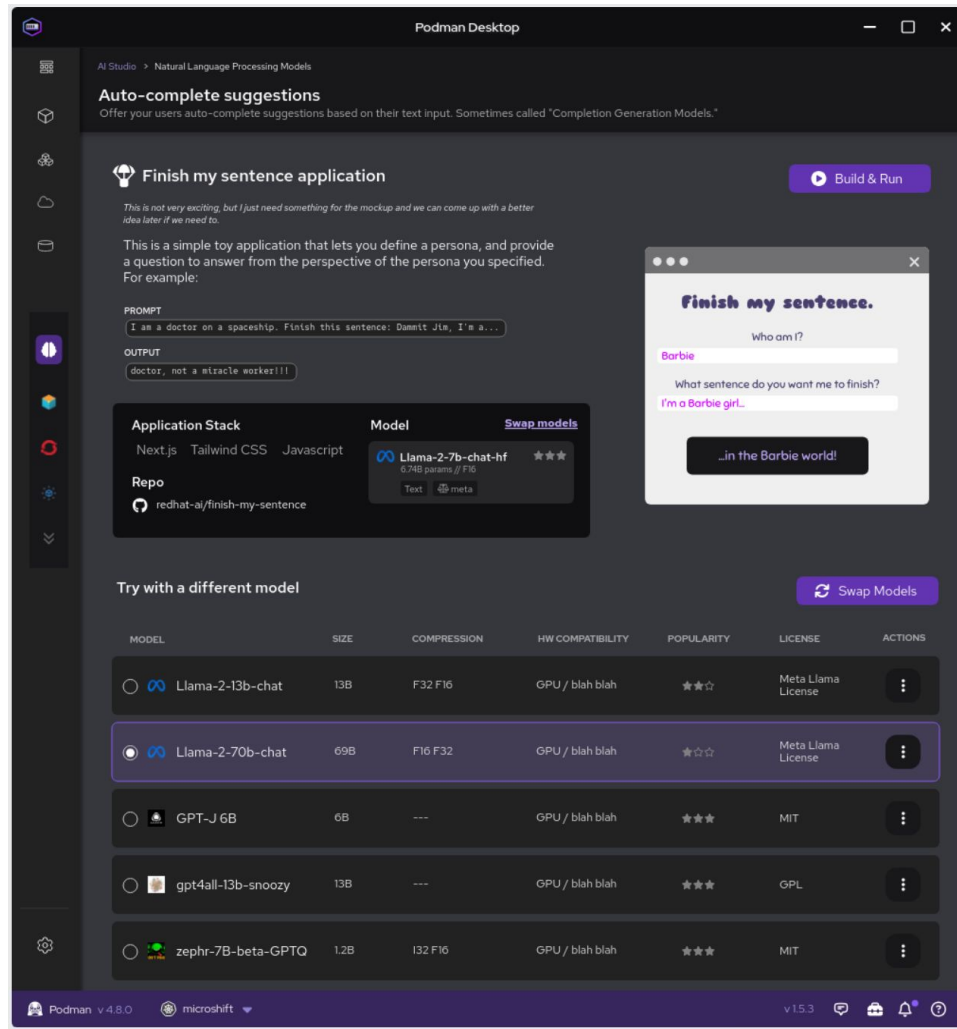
Podman Desktop

AI Studio > Natural Language Processing Models

Auto-complete suggestions
Offer your users auto-complete suggestions based on their text input. Sometimes called "Completion Generation Models."

Finish my sentence application

Build & Run

This is not very exciting, but I just need something for the mockup and we can come up with a better idea later if we need to.

This is a simple toy application that lets you define a persona, and provide a question to answer from the perspective of the persona you specified. For example:

PROMPT
I am a doctor on a spaceship. Finish this sentence: Dammit Jim, I'm a...

OUTPUT
doctor, not a miracle worker!!!

Finish my sentence.
Who am I?
Barbie
What sentence do you want me to finish?
I'm a Barbie girl...
...in the Barbie world!

Application Stack
Next.js Tailwind CSS Javascript

Repo
redhat-ai/finish-my-sentence

Model
Swap models
Llama-2-7b-chat-hf
6.74B params // F16
Text meta

Try with a different model

Swap Models

| MODEL | SIZE | COMPRESSION | HW COMPATIBILITY | POPULARITY | LICENSE | ACTIONS |
|---|---|---|---|---|---|---|
| Llama-2-13b-chat | 13B | F32 F16 | GPU / blah blah | | Meta Llama License | |
| Llama-2-70b-chat | 69B | F16 F32 | GPU / blah blah | | Meta Llama License | |
| GPT-J 6B | 6B | --- | GPU / blah blah | | MIT | |
| gpt4all-13b-snoozy | 13B | --- | GPU / blah blah | | GPL | |
| zephr-7B-beta-GPTQ | 1.2B | I32 F16 | GPU / blah blah | | MIT | |

Podman v 4.8.0 microshift v1.5.3